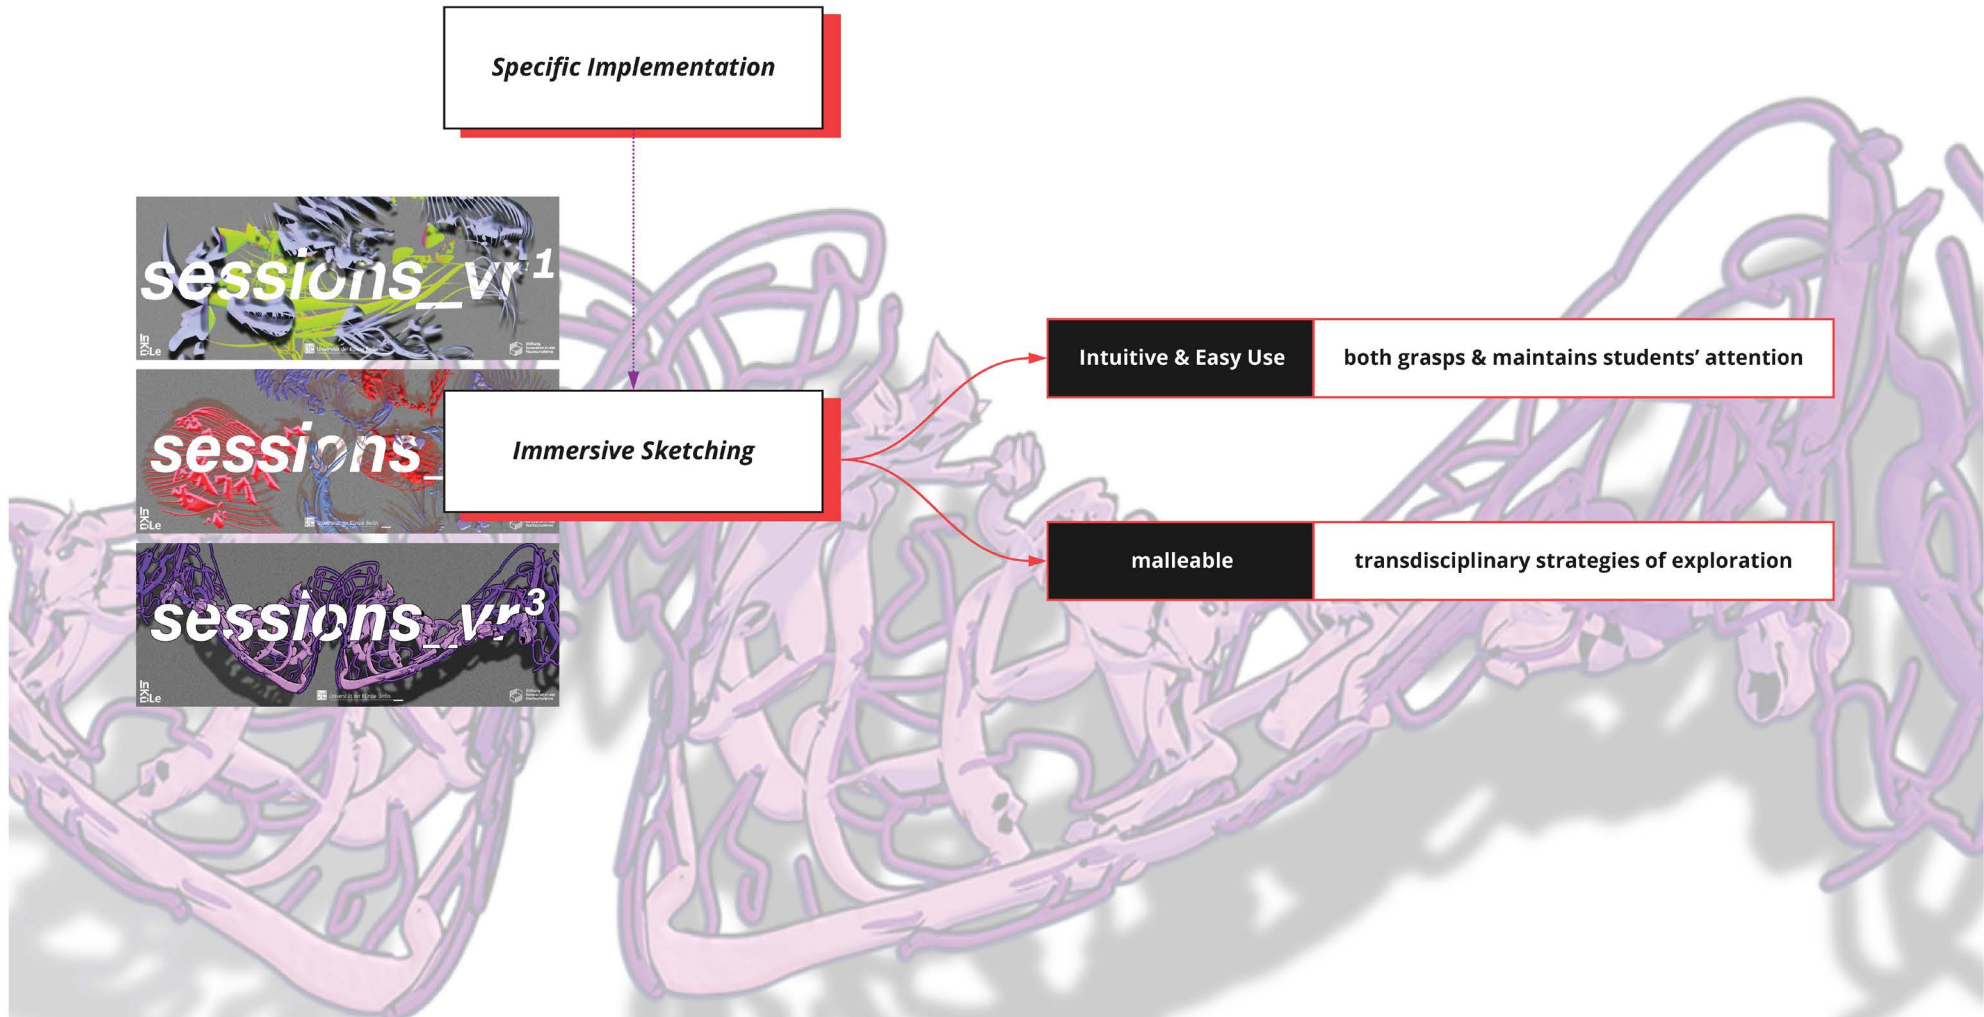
Specific Implementation

sessions_vr$^1$

In
KüLe

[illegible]

sessions_

In
KüLe

sessions_vr$^3$

In
KüLe

Universität der Künste Berlin

Immersive Sketching

Intuitive & Easy Use

both grasps & maintains students' attention

malleable

transdisciplinary strategies of exploration